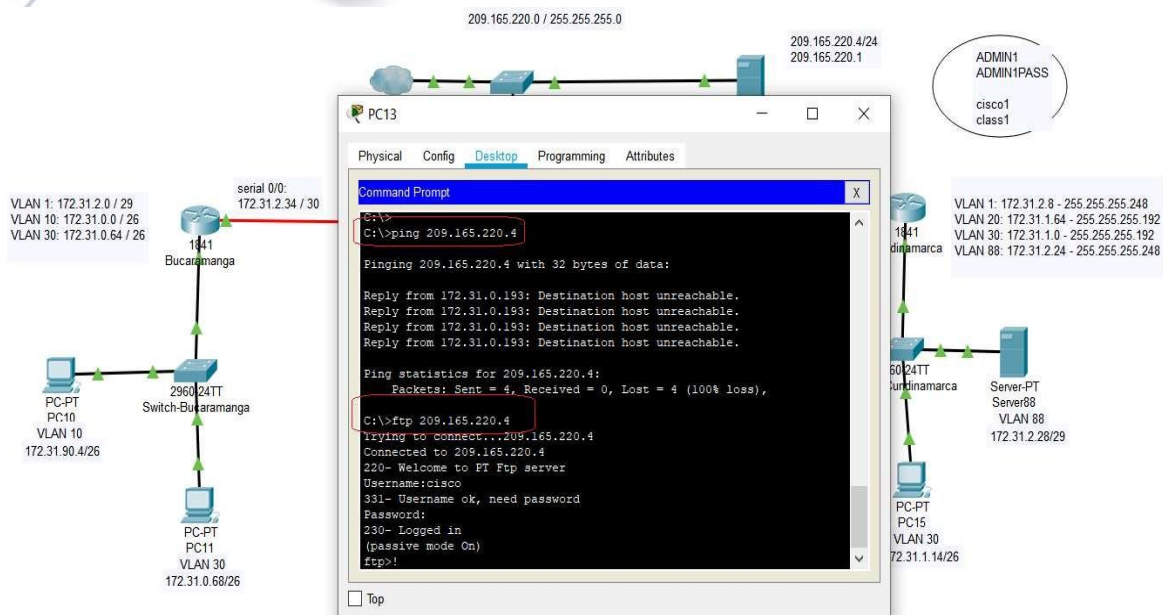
209.165.220.0 / 255.255.255.0

209.165.220.4/24
209.165.220.1

ADMIN1
ADMIN1PASS

cisco1
class1

PC13

Physical Config Desktop Programming Attributes

Command Prompt X

C:\>
C:\>ping 209.165.220.4

Pinging 209.165.220.4 with 32 bytes of data:

Reply from 172.31.0.193: Destination host unreachable.
Reply from 172.31.0.193: Destination host unreachable.
Reply from 172.31.0.193: Destination host unreachable.
Reply from 172.31.0.193: Destination host unreachable.

Ping statistics for 209.165.220.4:
Packets: Sent = 4, Received = 0, Lost = 4 (100% loss),

C:\>ftp 209.165.220.4
Trying to connect...209.165.220.4
Connected to 209.165.220.4
220- Welcome to PT Ftp server
Username:cisco
331- Username ok, need password
Password:
230- Logged in
(passive mode On)
ftp>!

Top

VLAN 1: 172.31.2.0 / 29
VLAN 10: 172.31.0.0 / 26
VLAN 30: 172.31.0.64 / 26

serial 0/0:
172.31.2.34 / 30

1841
Bucaramanga

PC-PT
PC10
VLAN 10
172.31.90.4/26

2960 24TT
Switch-Bucaramanga

PC-PT
PC11
VLAN 30
172.31.0.68/26

VLAN 1: 172.31.2.8 - 255.255.255.248
VLAN 20: 172.31.1.64 - 255.255.255.192
VLAN 30: 172.31.1.0 - 255.255.255.192
VLAN 88: 172.31.2.24 - 255.255.255.248

1841
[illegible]dinamarca

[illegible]60 24TT
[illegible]undinamarca

Server-PT
Server88
VLAN 88
172.31.2.28/29

PC-PT
PC15
VLAN 30
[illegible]72.31.1.14/26